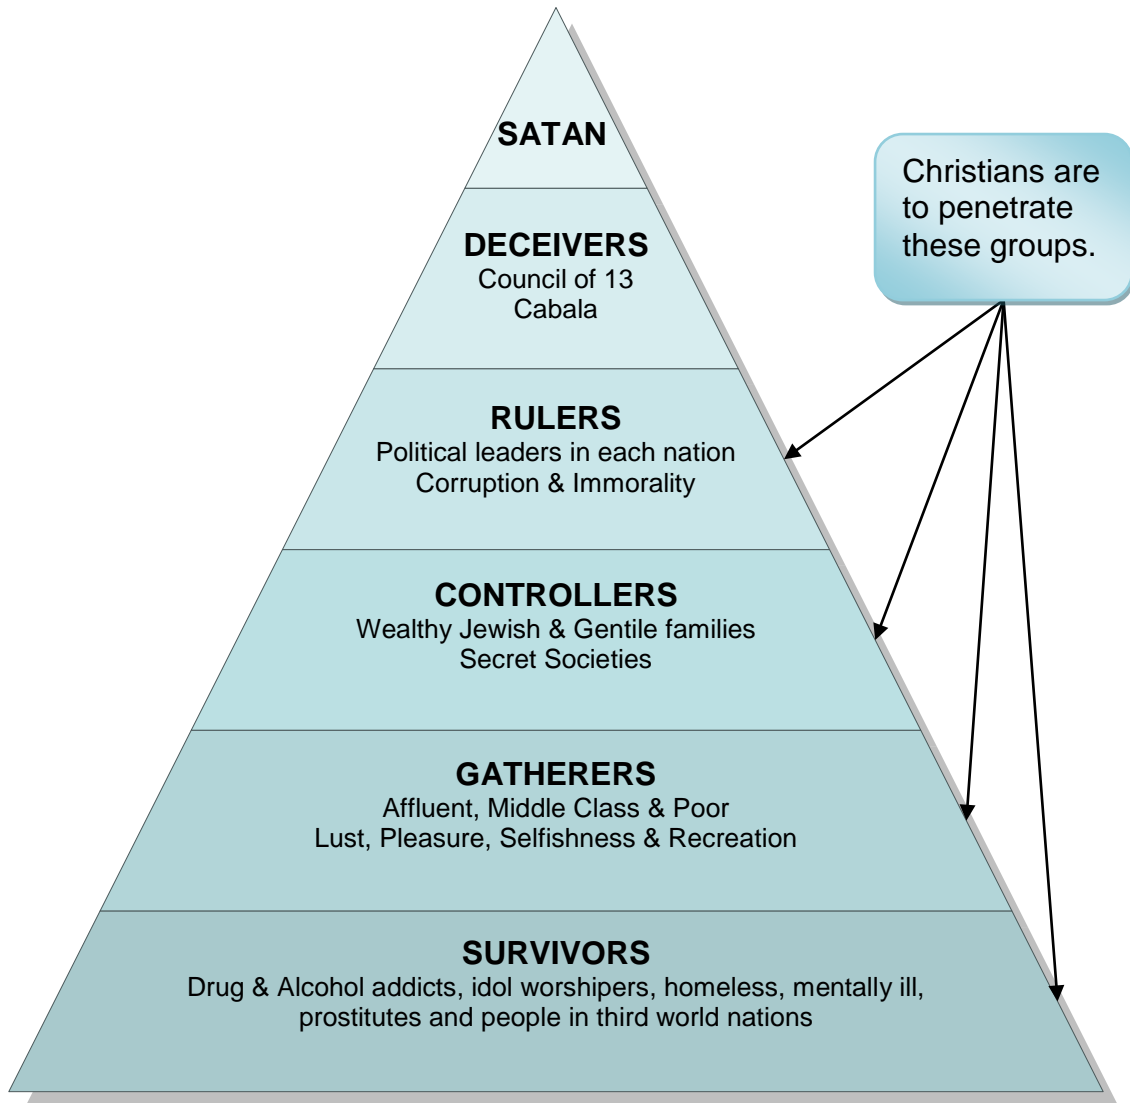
SATAN

DECEIVERS
Council of 13
Cabala

RULERS
Political leaders in each nation
Corruption & Immorality

CONTROLLERS
Wealthy Jewish & Gentile families
Secret Societies

GATHERERS
Affluent, Middle Class & Poor
Lust, Pleasure, Selfishness & Recreation

SURVIVORS
Drug & Alcohol addicts, idol worshipers, homeless, mentally ill, prostitutes and people in third world nations

Christians are to penetrate these groups.